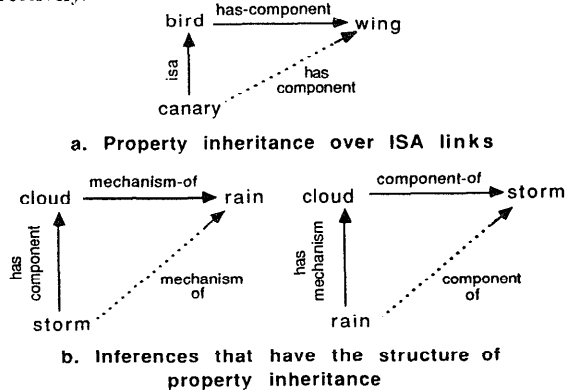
bird has-component wing
isa
canary has component

a. Property inheritance over ISA links

cloud mechanism-of rain
has component
storm mechanism of

cloud component-of storm
has mechanism
rain component of

b. Inferences that have the structure of property inheritance